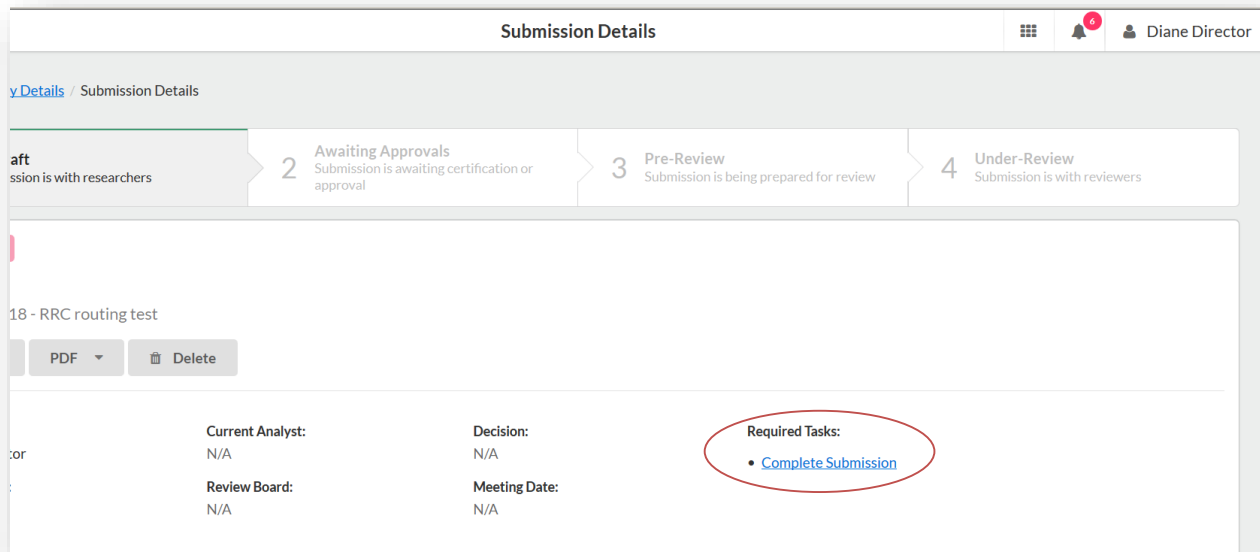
Submission Details

6

Diane Director

y Details / Submission Details

aft
ssion is with researchers

2 Awaiting Approvals
Submission is awaiting certification or approval

3 Pre-Review
Submission is being prepared for review

4 Under-Review
Submission is with reviewers

18 - RRC routing test

PDF

Delete

tor

Current Analyst:
N/A

Review Board:
N/A

Decision:
N/A

Meeting Date:
N/A

Required Tasks:
• Complete Submission